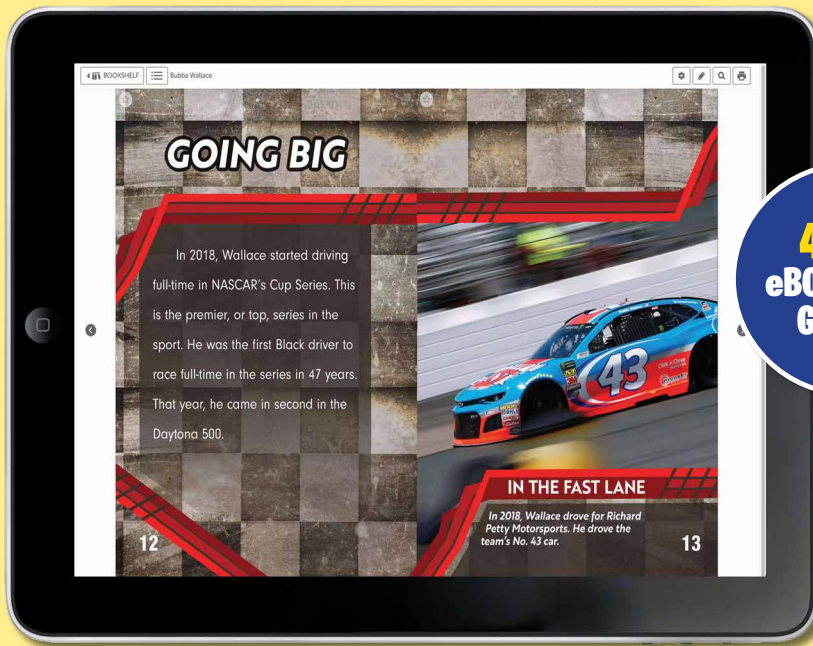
BOOKSHELF Bubba Wallace

GOING BIG

In 2018, Wallace started driving full-time in NASCAR's Cup Series. This is the premier, or top, series in the sport. He was the first Black driver to race full-time in the series in 47 years. That year, he came in second in the Daytona 500.

12

43

IN THE FAST LANE

In 2018, Wallace drove for Richard Petty Motorsports. He drove the team's No. 43 car.

13

4
eBO
G